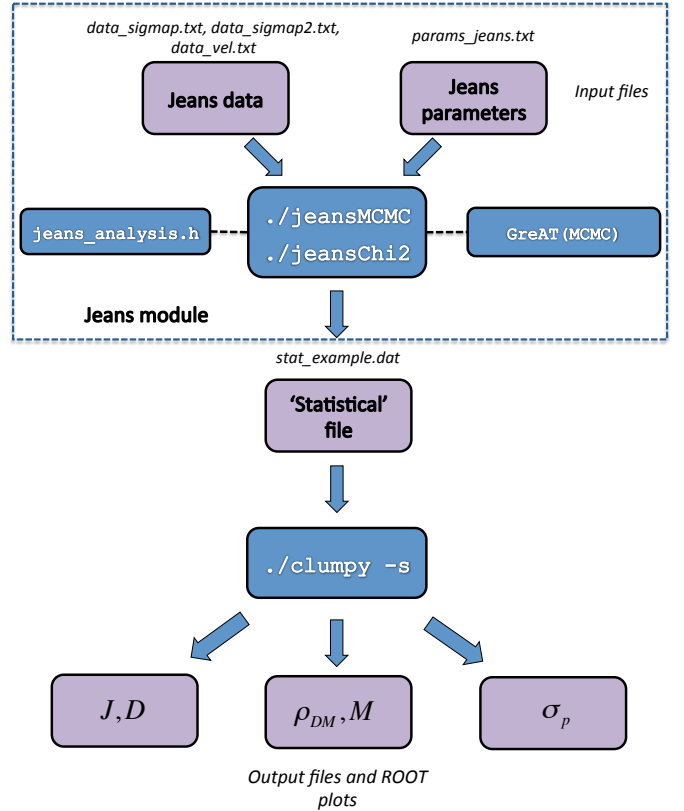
data_sigmap.txt, data_sigmap2.txt, data_vel.txt

params_jeans.txt

Jeans data

Jeans parameters

Input files

jeans_analysis.h

./jeansMCMC
./jeansChi2

GreAT(MCMC)

Jeans module

stat_example.dat

'Statistical' file

./clumpy -s

$J, D$

$\rho_{DM}, M$

$\sigma_p$

Output files and ROOT plots